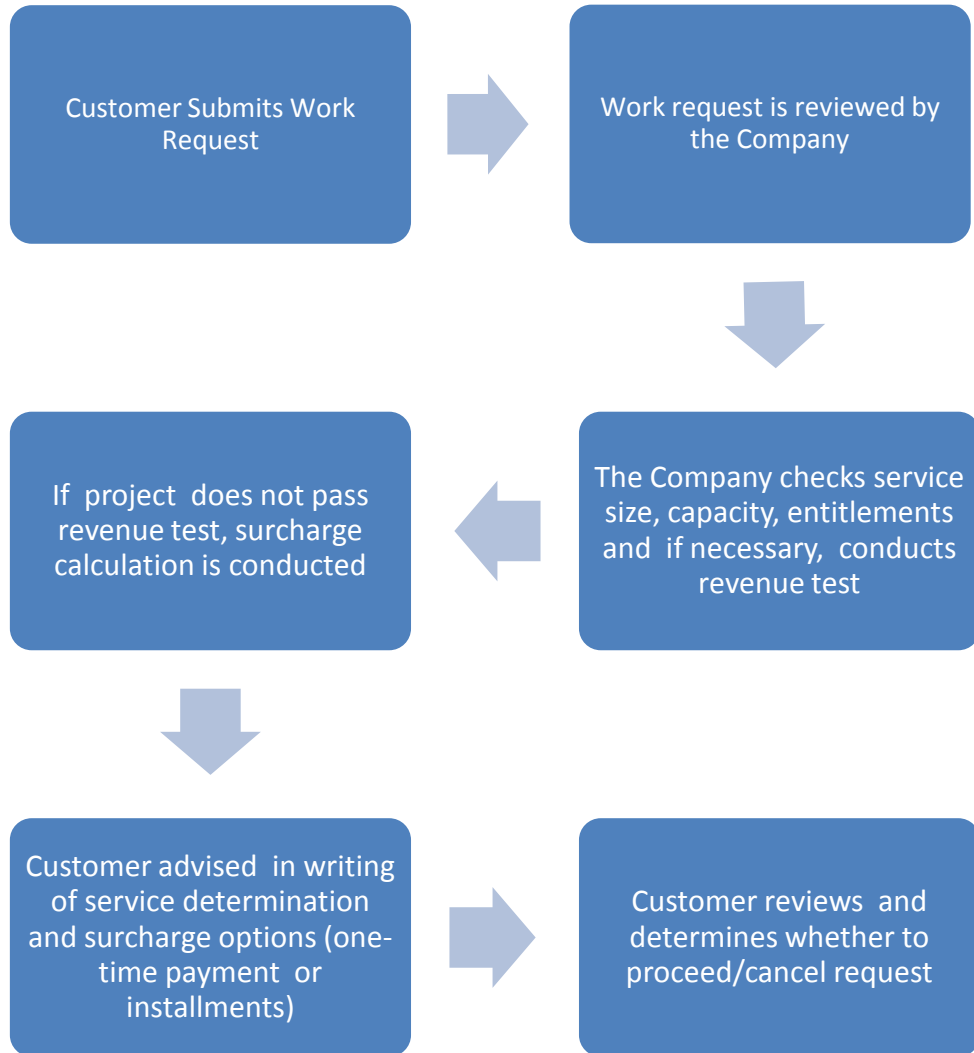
Customer Submits Work Request

Work request is reviewed by the Company

The Company checks service size, capacity, entitlements and if necessary, conducts revenue test

If project does not pass revenue test, surcharge calculation is conducted

Customer advised in writing of service determination and surcharge options (one-time payment or installments)

Customer reviews and determines whether to proceed/cancel request